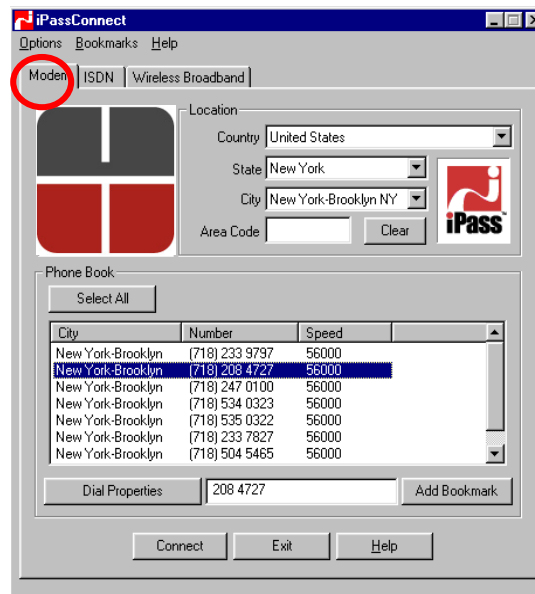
iPassConnect

Options Bookmarks Help

Modem ISDN Wireless Broadband

Location

Country United States

State New York

City New York-Brooklyn NY

Area Code

Clear

iPass

Phone Book

Select All

| City | Number | Speed |
|---|---|---|
| New York-Brooklyn | (718) 233 9797 | 56000 |
| New York-Brooklyn | (718) 208 4727 | 56000 |
| New York-Brooklyn | (718) 247 0100 | 56000 |
| New York-Brooklyn | (718) 534 0323 | 56000 |
| New York-Brooklyn | (718) 535 0322 | 56000 |
| New York-Brooklyn | (718) 233 7827 | 56000 |
| New York-Brooklyn | (718) 504 5465 | 56000 |

Dial Properties 208 4727 Add Bookmark

Connect Exit Help